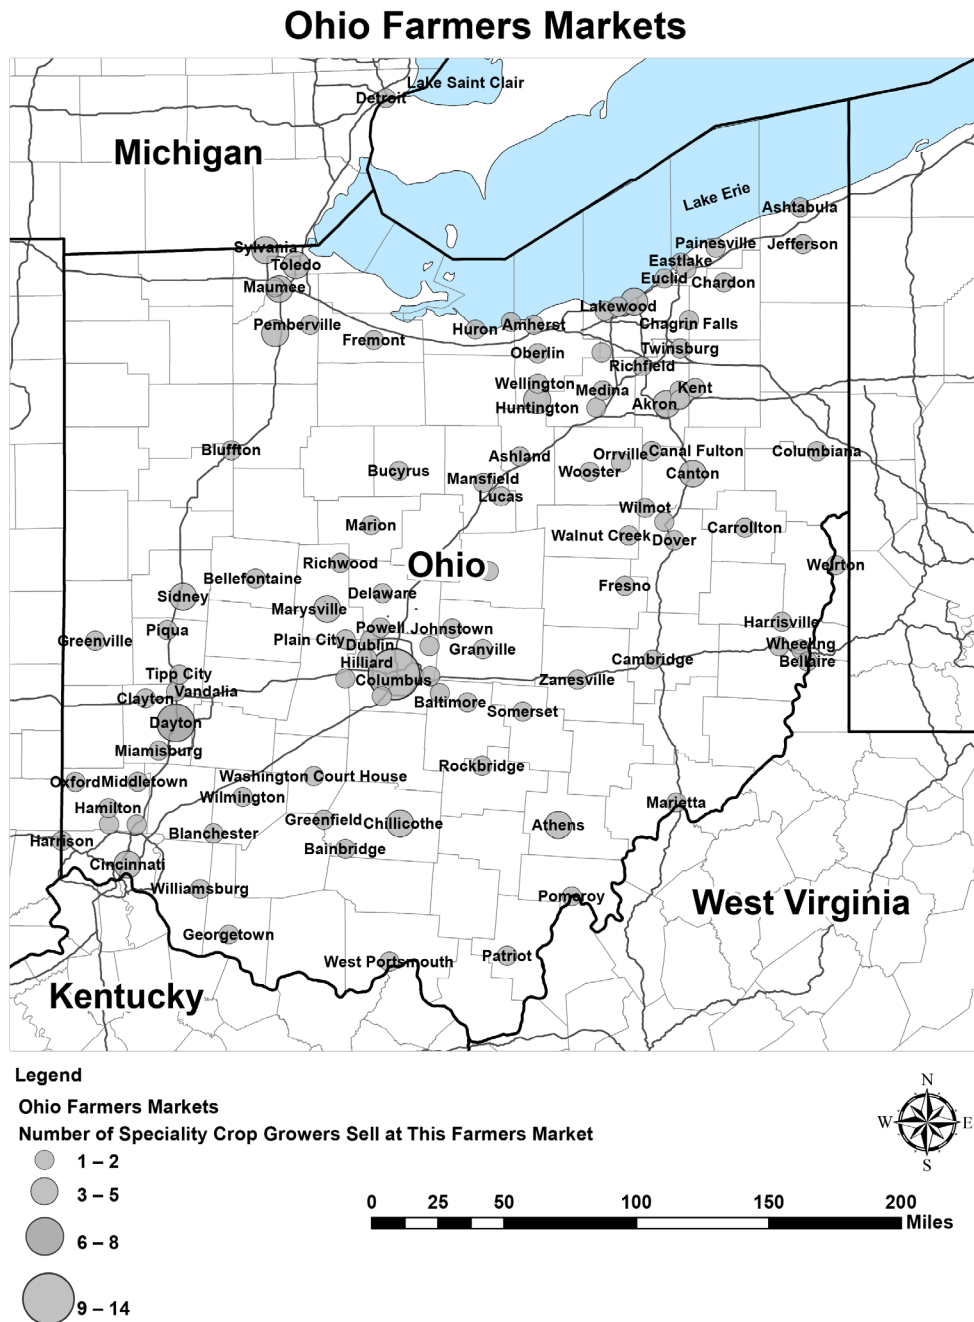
Ohio Farmers Markets

Lake Saint Clair
Detroit
Michigan
Lake Erie
Ashtabula
Painesville
Jefferson
Eastlake
Euclid
Chardon
Sylvania
Toledo
Maumee
Lakewood
Pemberville
Huron
Amherst
Chagrin Falls
Fremont
Oberlin
Twinsburg
Richfield
Wellington
Medina
Kent
Huntington
Akron
Bluffton
Ashland
Orrville
Canal Fulton
Columbiana
Bucyrus
Mansfield
Wooster
Canton
Lucas
Wilmot
Marion
Walnut Creek
Dover
Carrollton
Richwood
Ohio
Weirton
Bellefontaine
Sidney
Delaware
Fresno
Marysville
Piqua
Powell
Johnstown
Harrisville
Greenville
Plain City
Dublin
Granville
Wheeling
Hilliard
Cambridge
Bellaire
Tipp City
Columbus
Zanesville
Clayton
Vandalia
Baltimore
Somerset
Dayton
Miamisburg
Rockbridge
Oxford
Middletown
Washington Court House
Wilmington
Marietta
Hamilton
Greenfield
Chillicothe
Athens
Harrison
Blanchester
Bainbridge
Cincinnati
Williamsburg
Pomeroy
West Virginia
Georgetown
West Portsmouth
Patriot
Kentucky

Legend
Ohio Farmers Markets
Number of Speciality Crop Growers Sell at This Farmers Market
1 – 2
3 – 5
6 – 8
9 – 14

N
W
E
S

0 25 50 100 150 200
Miles